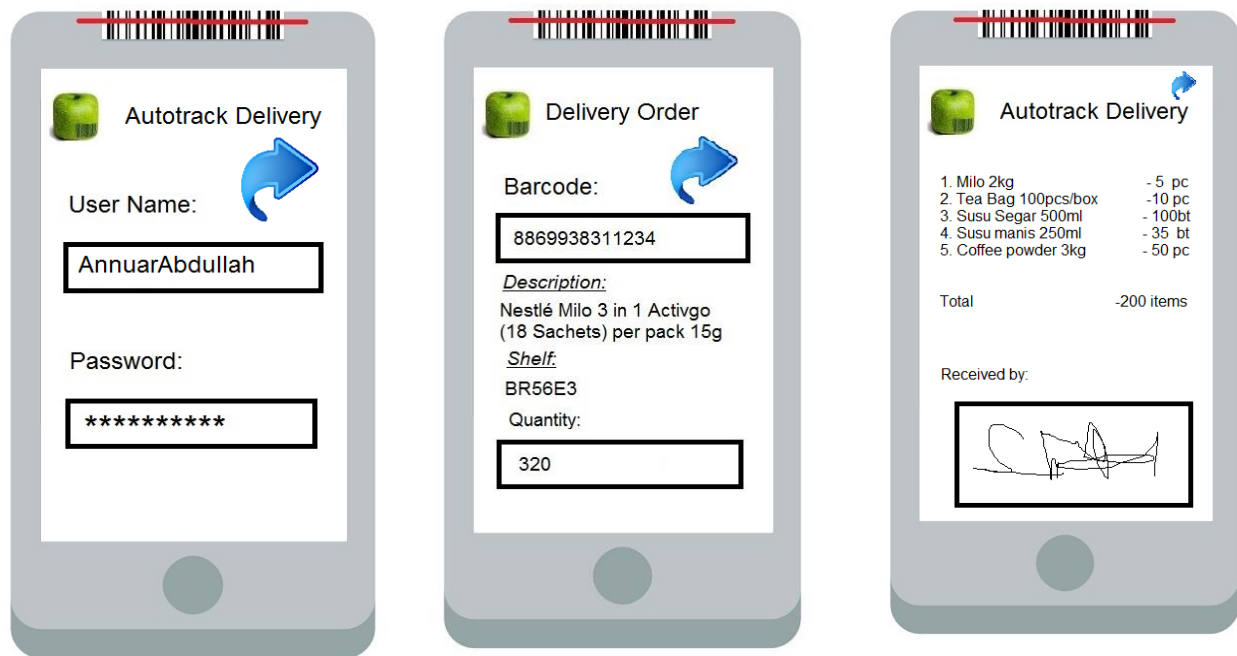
Autotrack Delivery

User Name:

AnnuarAbdullah

Password:

**********

Delivery Order

Barcode:

8869938311234

Description:

Nestlé Milo 3 in 1 Activgo (18 Sachets) per pack 15g

Shelf:

BR56E3

Quantity:

320

Autotrack Delivery

1. Milo 2kg - 5 pc
2. Tea Bag 100pcs/box -10 pc
3. Susu Segar 500ml - 100bt
4. Susu manis 250ml - 35 bt
5. Coffee powder 3kg - 50 pc

Total -200 items

Received by: